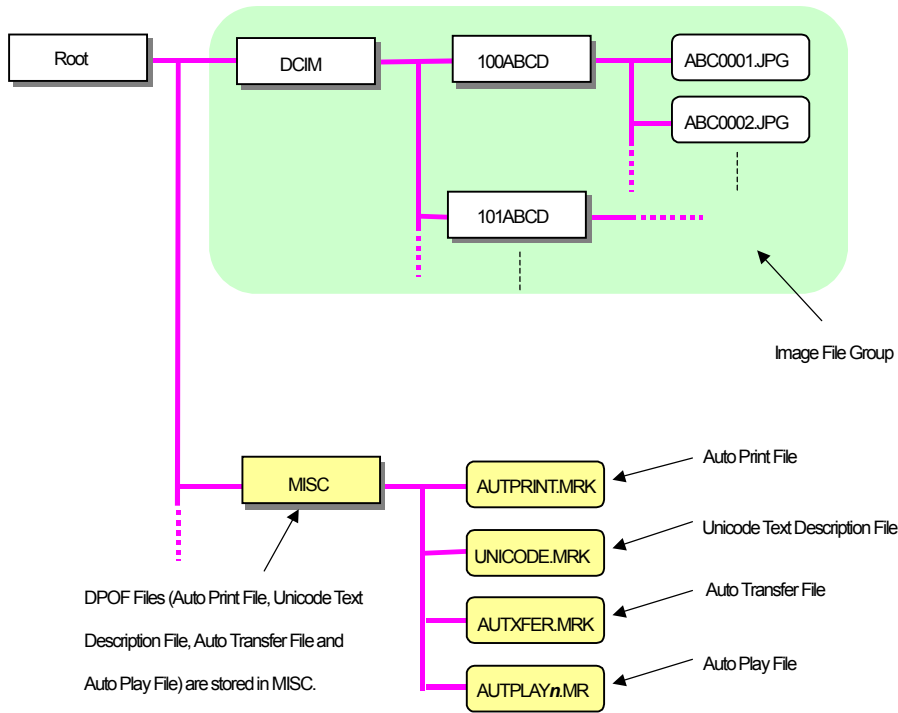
Root

DCIM

100ABCD

ABC0001.JPG

ABC0002.JPG

101ABCD

Image File Group

MISC

AUTPRINT.MRK

Auto Print File

UNICODE.MRK

Unicode Text Description File

AUTXFER.MRK

Auto Transfer File

AUTPLAY*n*.MR

Auto Play File

DPOF Files (Auto Print File, Unicode Text Description File, Auto Transfer File and Auto Play File) are stored in MISC.